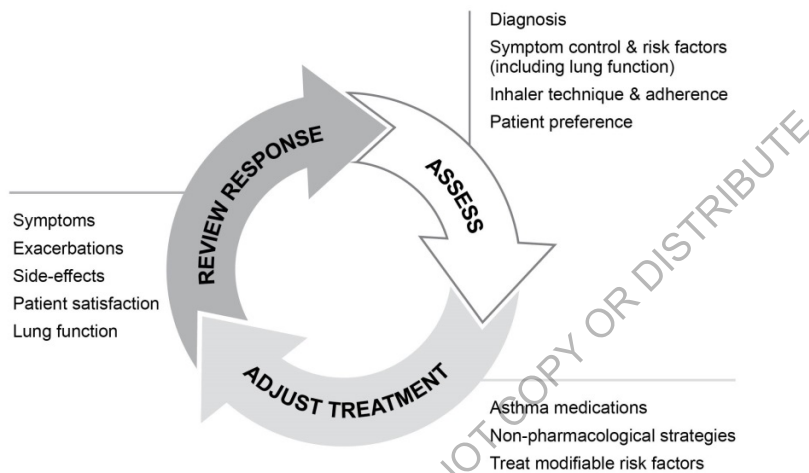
Diagnosis
Symptom control & risk factors (including lung function)
Inhaler technique & adherence
Patient preference

REVIEW RESPONSE

ASSESS

Symptoms
Exacerbations
Side-effects
Patient satisfaction
Lung function

ADJUST TREATMENT

Asthma medications
Non-pharmacological strategies
Treat modifiable risk factors

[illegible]OT COPY OR DISTRIBUTE